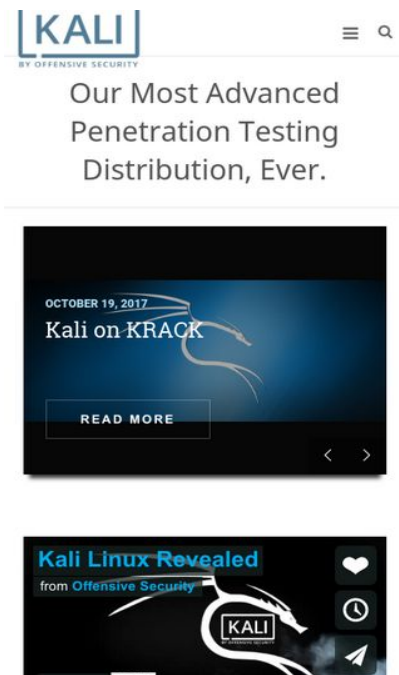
KALI
BY OFFENSIVE SECURITY

Our Most Advanced Penetration Testing Distribution, Ever.

OCTOBER 19, 2017
Kali on KRACK

READ MORE

Kali Linux Revealed
from Offensive Security

KALI
BY OFFENSIVE SECURITY